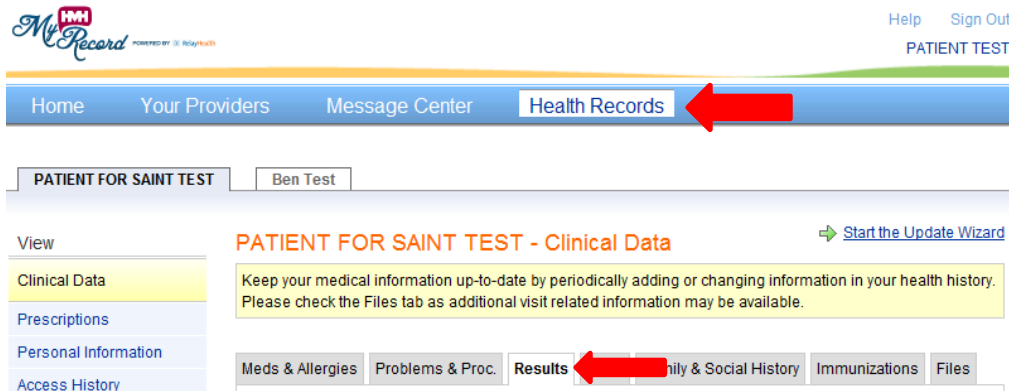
MVH My Record POWERED BY RelayHealth

Help Sign Out
PATIENT TEST

Home Your Providers Message Center Health Records

PATIENT FOR SAINT TEST Ben Test

View
Clinical Data
Prescriptions
Personal Information
Access History

PATIENT FOR SAINT TEST - Clinical Data

Start the Update Wizard

Keep your medical information up-to-date by periodically adding or changing information in your health history. Please check the Files tab as additional visit related information may be available.

Meds & Allergies Problems & Proc. Results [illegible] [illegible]ily & Social History Immunizations Files